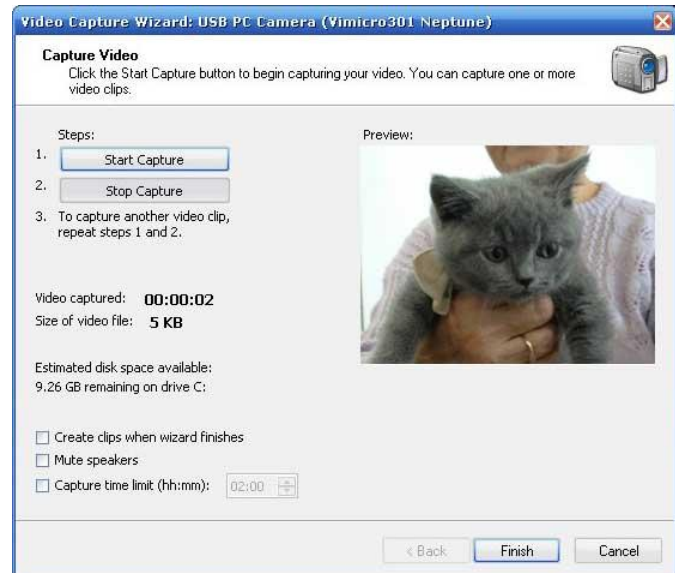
Video Capture Wizard: USB PC Camera (Vimicro301 Neptune)

Capture Video
Click the Start Capture button to begin capturing your video. You can capture one or more video clips.

Steps:
1. Start Capture
2. Stop Capture
3. To capture another video clip, repeat steps 1 and 2.

Preview:

Video captured: 00:00:02
Size of video file: 5 KB

Estimated disk space available:
9.26 GB remaining on drive C:

Create clips when wizard finishes
Mute speakers
Capture time limit (hh:mm): 02:00

< Back
Finish
Cancel